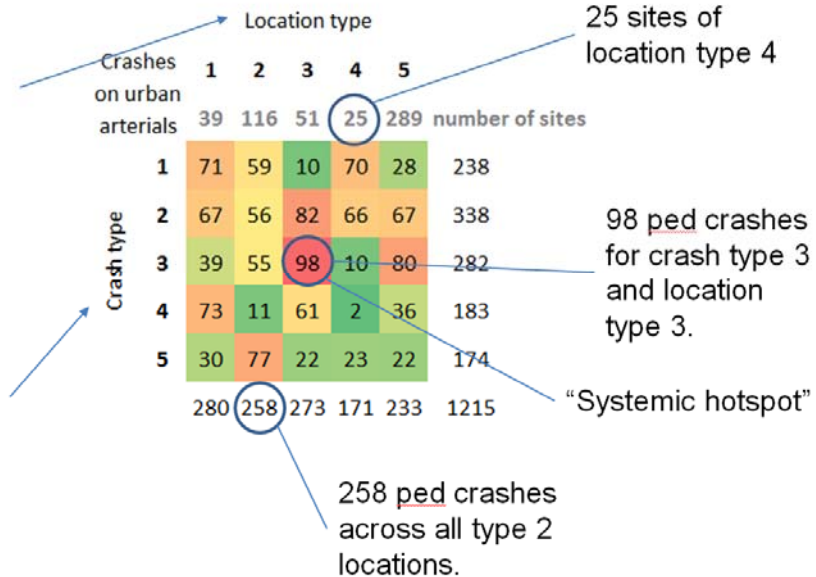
Location type

25 sites of location type 4

| Crashes on urban arterials | 1 | 2 | 3 | 4 | 5 | |
|---|---|---|---|---|---|---|
| | 39 | 116 | 51 | 25 | 289 | number of sites |
| 1 | 71 | 59 | 10 | 70 | 28 | 238 |
| 2 | 67 | 56 | 82 | 66 | 67 | 338 |
| 3 | 39 | 55 | 98 | 10 | 80 | 282 |
| 4 | 73 | 11 | 61 | 2 | 36 | 183 |
| 5 | 30 | 77 | 22 | 23 | 22 | 174 |
| | 280 | 258 | 273 | 171 | 233 | 1215 |

Crash type

98 ped crashes for crash type 3 and location type 3.

"Systemic hotspot"

258 ped crashes across all type 2 locations.